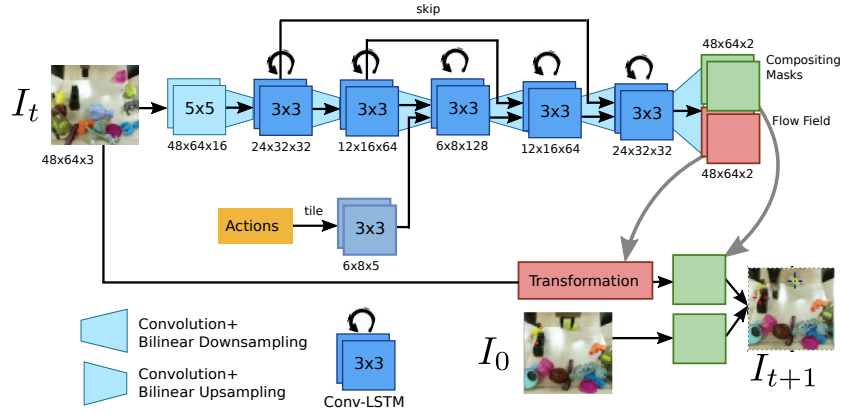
skip

$I_t$

48x64x3

5x5

48x64x16

3x3

24x32x32

3x3

12x16x64

3x3

6x8x128

3x3

12x16x64

3x3

24x32x32

48x64x2

Compositing Masks

Flow Field

48x64x2

Actions

tile

3x3

6x8x5

Transformation

$I_0$

$I_{t+1}$

Convolution+ Bilinear Downsampling

Convolution+ Bilinear Upsampling

3x3

Conv-LSTM